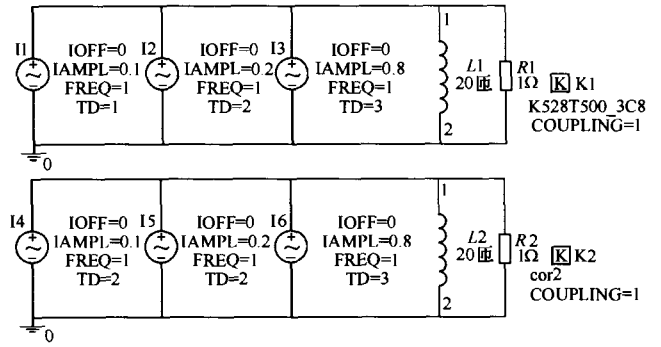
I1 IOFF=0 IAMPL=0.1 FREQ=1 TD=1

I2 IOFF=0 IAMPL=0.2 FREQ=1 TD=2

I3 IOFF=0 IAMPL=0.8 FREQ=1 TD=3

1 L1 20匝 2

R1 1Ω

K K1 K528T500_3C8 COUPLING=1

0

I4 IOFF=0 IAMPL=0.1 FREQ=1 TD=2

I5 IOFF=0 IAMPL=0.2 FREQ=1 TD=2

I6 IOFF=0 IAMPL=0.8 FREQ=1 TD=3

1 L2 20匝 2

R2 1Ω

K K2 cor2 COUPLING=1

0